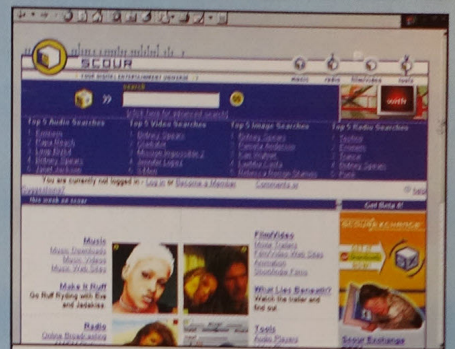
SCOUR

YOUR DIGITAL ENTERTAINMENT UNIVERSE

music radio film/video tools

search

GO

(click here for advanced search)

Top 5 Audio Searches
1. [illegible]
2. Papa Roach
3. Limp Bizkit
4. Britney Spears
5. Janet Jackson

Top 5 Video Searches
1. Britney Spears
2. Gladiator
3. Mission Impossible 2
4. Jennifer Lopez
5. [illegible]

Top 5 Image Searches
1. Britney Spears
2. Pamela Anderson
3. Kim Wilde
4. Carmen Electra
5. Rebecca Romijn Stamos

Top 5 Radio Searches
1. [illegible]
2. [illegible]
3. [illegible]
4. Britney Spears
5. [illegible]

You are currently not logged in - Log in or Become a Member Comments or Suggestions?

help

This week on scour

Get Beta 8!

Music
Music Downloads
Music Videos
Music Web Sites

Make it Ruff
Go Ruff Ryding with Eve and Jadakiss.

Radio
Online Broadcasting

Film/Video
Movie Trailers
Film/Video Web Sites
Animation
Bootleg Films

What Lies Beneath?
Watch the trailer and find out.

Tools
Audio Players

Scour Exchange